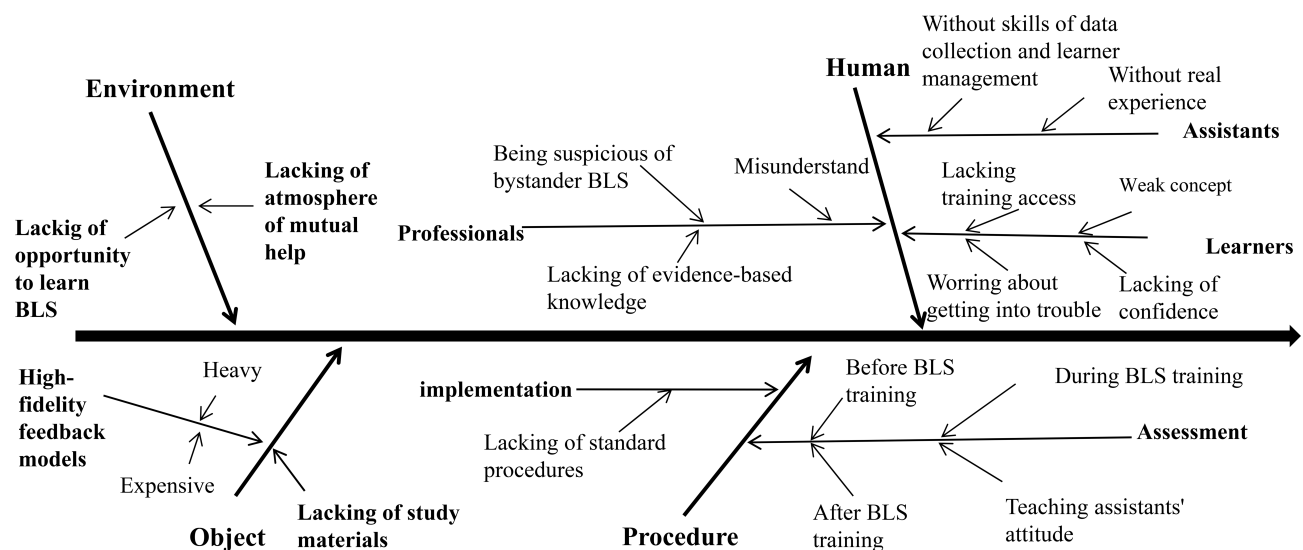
Environment

Lacking of atmosphere of mutual help

Lackig of opportunity to learn BLS

Human

Without skills of data collection and learner management

Without real experience

Assistants

Being suspicious of bystander BLS

Misunderstand

Professionals

Lacking of evidence-based knowledge

Lacking training access

Weak concept

Learners

Worring about getting into trouble

Lacking of confidence

High-fidelity feedback models

Heavy

Expensive

Object

Lacking of study materials

implementation

Lacking of standard procedures

Procedure

Before BLS training

During BLS training

Assessment

After BLS training

Teaching assistants' attitude